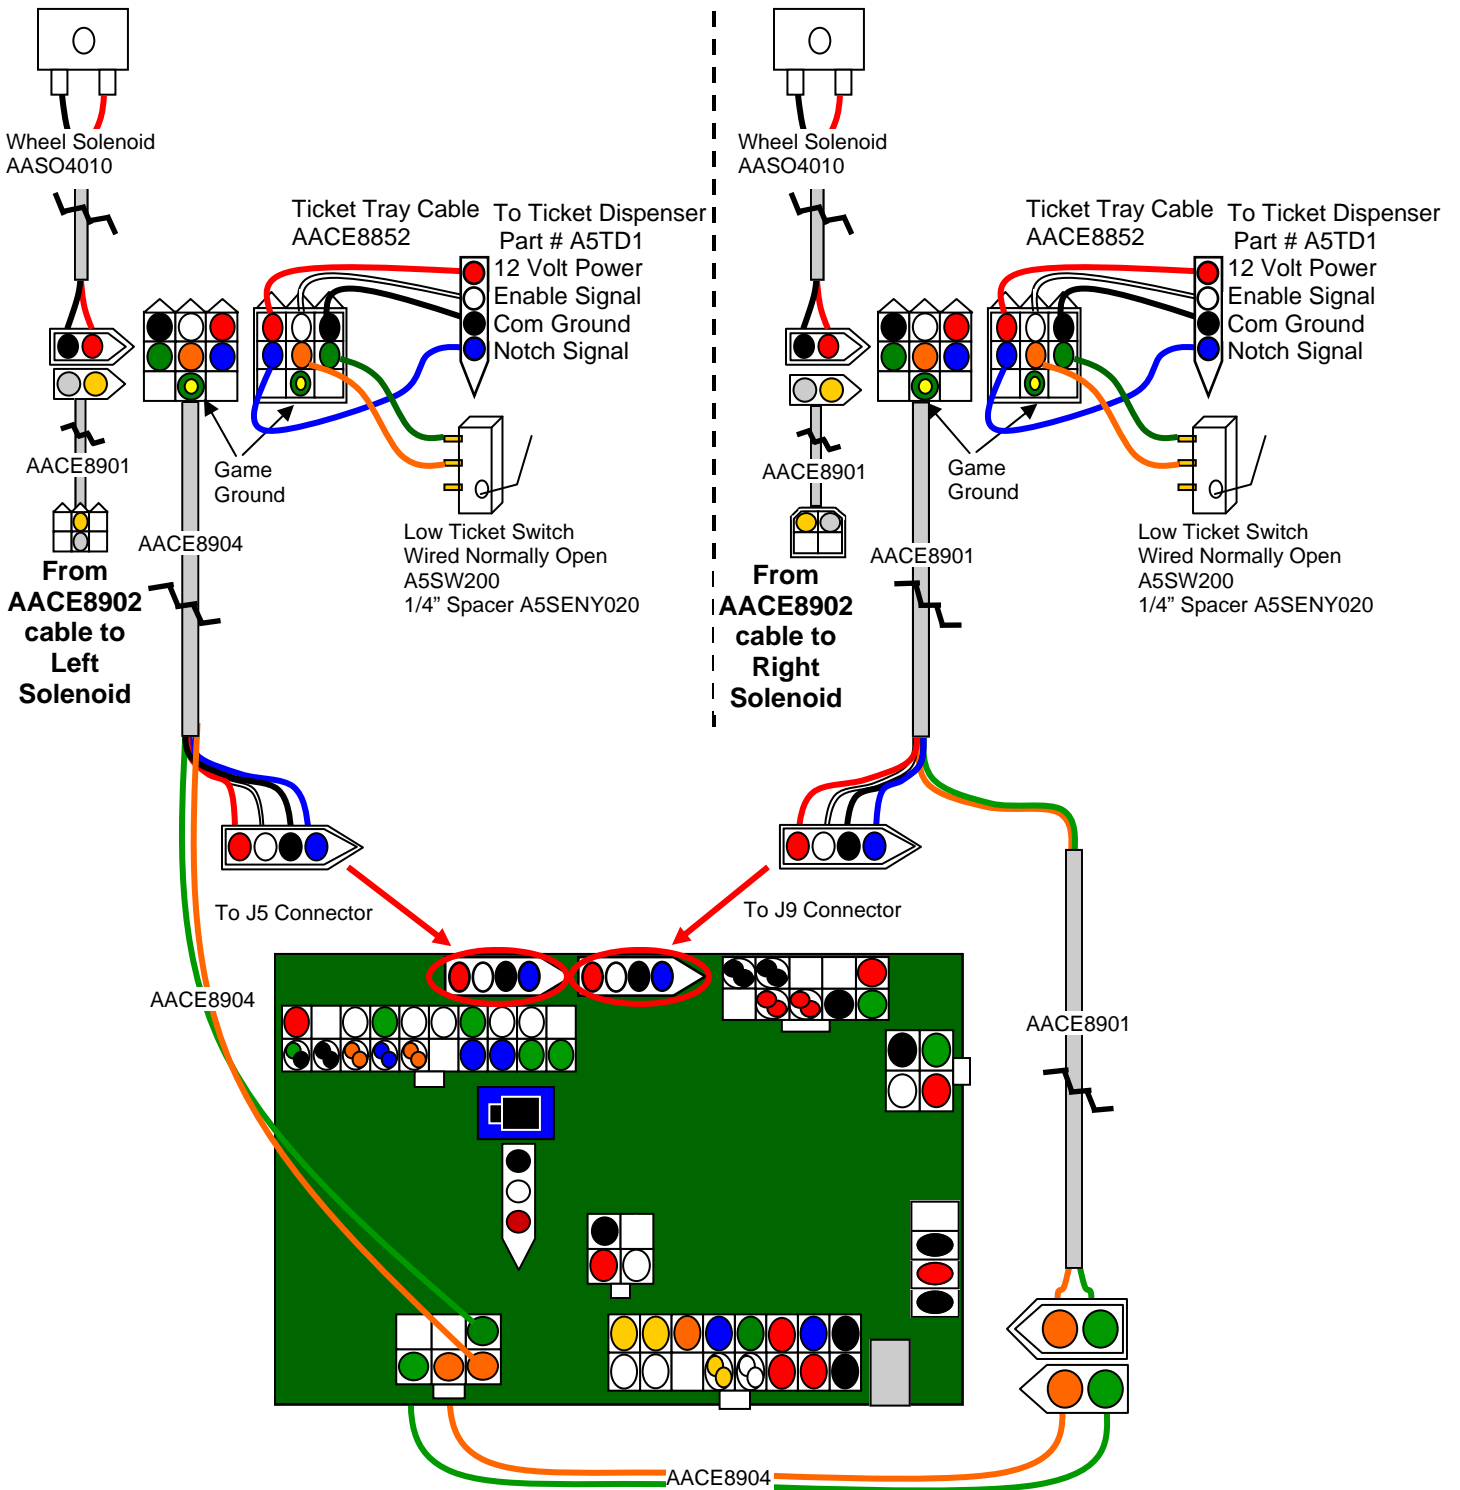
Wheel Solenoid
AASO4010

Ticket Tray Cable
AACE8852

To Ticket Dispenser
Part # A5TD1

12 Volt Power
Enable Signal
Com Ground
Notch Signal

AACE8901

Game
Ground

Low Ticket Switch
Wired Normally Open
A5SW200
1/4" Spacer A5SENY020

AACE8904

From
AACE8902
cable to
Left
Solenoid

Wheel Solenoid
AASO4010

Ticket Tray Cable
AACE8852

To Ticket Dispenser
Part # A5TD1

12 Volt Power
Enable Signal
Com Ground
Notch Signal

AACE8901

Game
Ground

Low Ticket Switch
Wired Normally Open
A5SW200
1/4" Spacer A5SENY020

AACE8901

From
AACE8902
cable to
Right
Solenoid

To J5 Connector

To J9 Connector

AACE8904

AACE8901

AACE8904